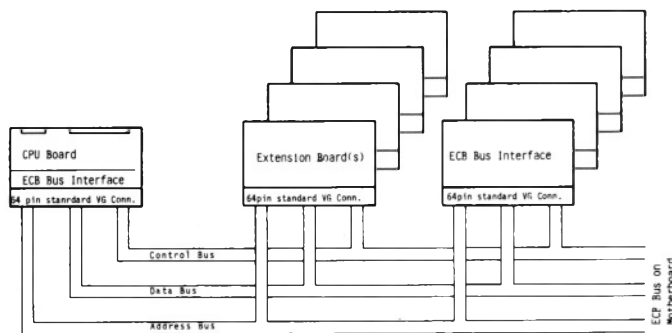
CPU Board

ECB Bus Interface

64 pin stanrdard VG Conn.

Extension Board(s)

64pin standard VG Conn.

ECB Bus Interface

64pin standard VG Conn.

Control Bus

Data Bus

Address Bus

ECB Bus on Motherboard